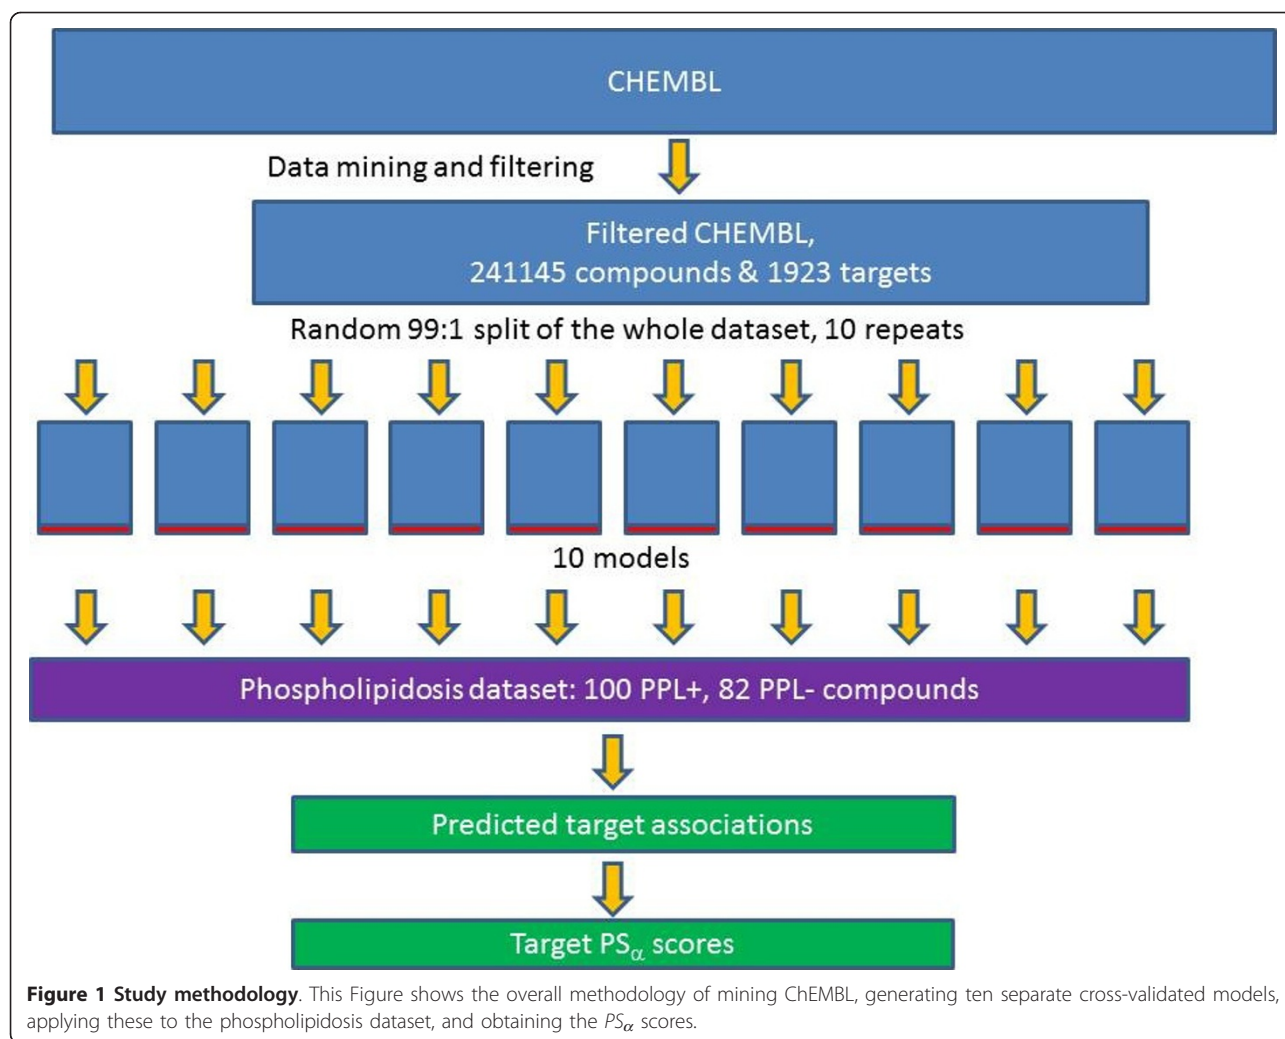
CHEMBL

Data mining and filtering

Filtered CHEMBL,
241145 compounds & 1923 targets

Random 99:1 split of the whole dataset, 10 repeats

10 models

Phospholipidosis dataset: 100 PPL+, 82 PPL- compounds

Predicted target associations

Target $PS_{\alpha}$ scores

**Figure 1 Study methodology**. This Figure shows the overall methodology of mining ChEMBL, generating ten separate cross-validated models, applying these to the phospholipidosis dataset, and obtaining the $PS_{\alpha}$ scores.